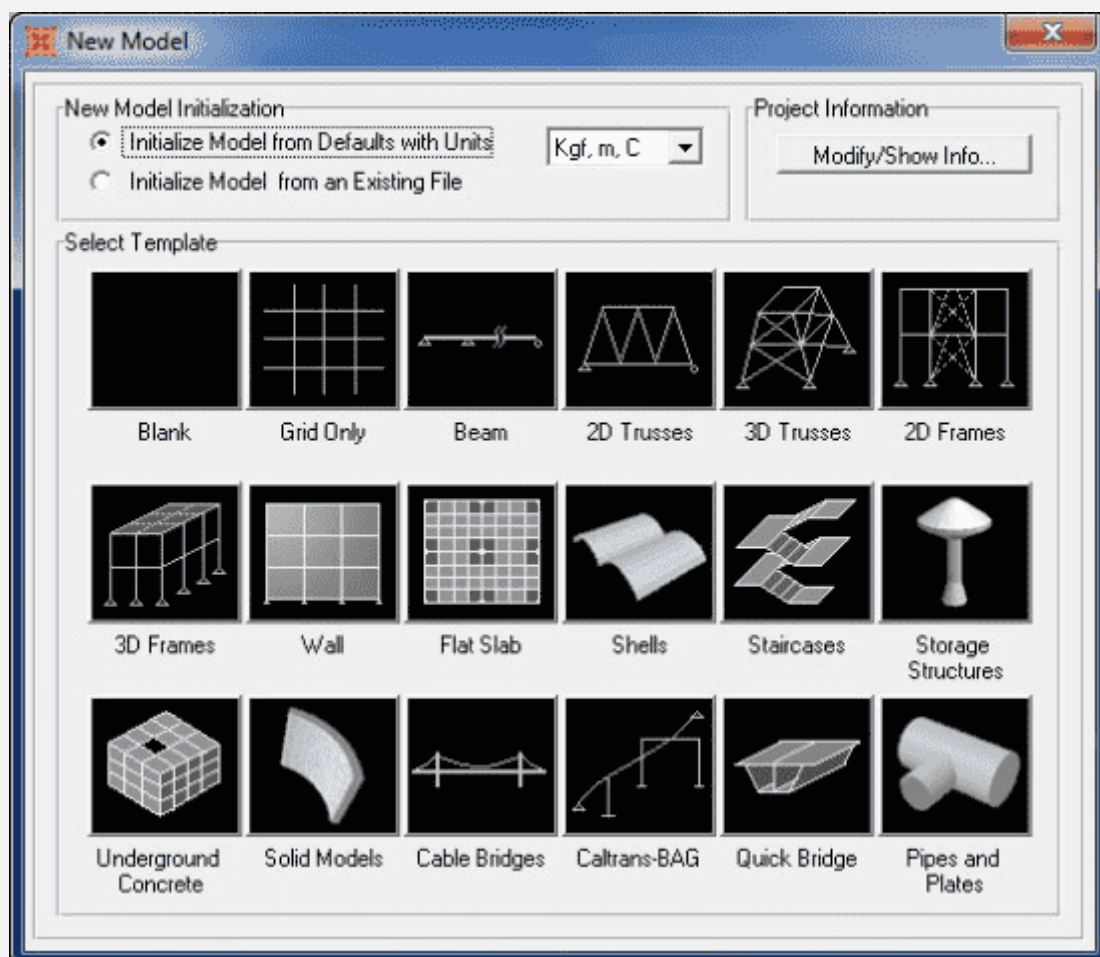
New Model

New Model Initialization
Initialize Model from Defaults with Units
Initialize Model from an Existing File
Kgf, m, C

Project Information
Modify/Show Info...

Select Template

Blank
Grid Only
Beam
2D Trusses
3D Trusses
2D Frames

3D Frames
Wall
Flat Slab
Shells
Staircases
Storage Structures

Underground Concrete
Solid Models
Cable Bridges
Caltrans-BAG
Quick Bridge
Pipes and Plates